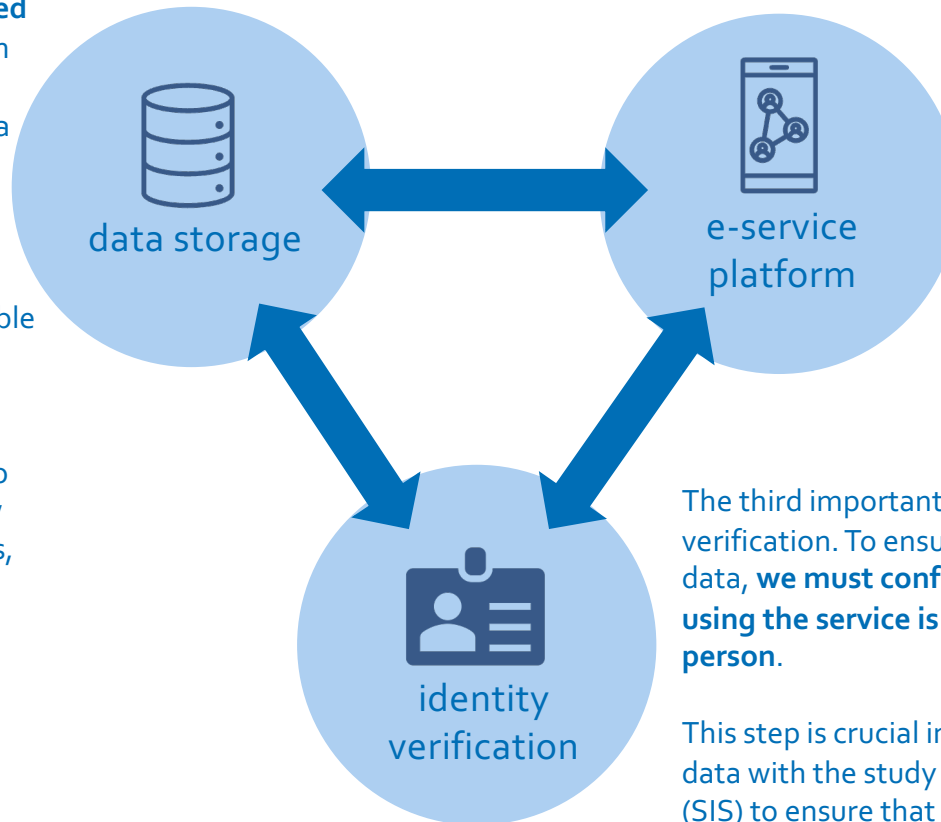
ed
n

a

ole

o
,
s,

data storage

e-service platform

identity verification

The third important
verification. To ensu
data, **we must conf
using the service is
person**.

This step is crucial in
data with the study
(SIS) to ensure that